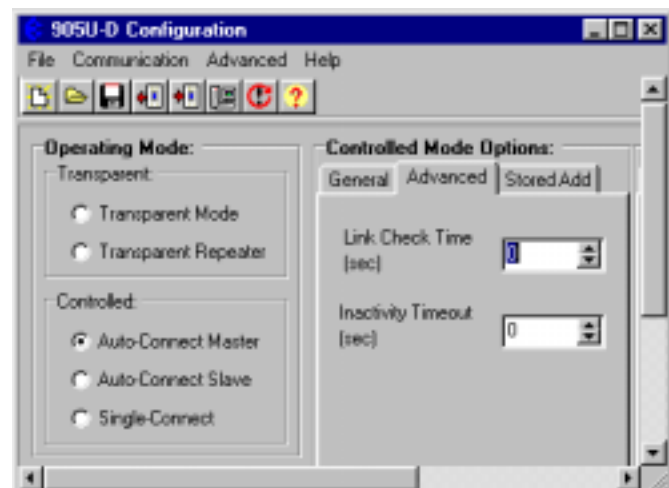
905U-D Configuration

File Communication Advanced Help

Operating Mode:

Transparent:

Transparent Mode

Transparent Repeater

Controlled:

Auto-Connect Master

Auto-Connect Slave

Single-Connect

Controlled Mode Options:

General | Advanced | Stored Add

Link Check Time (sec) 0

Inactivity Timeout (sec) 0